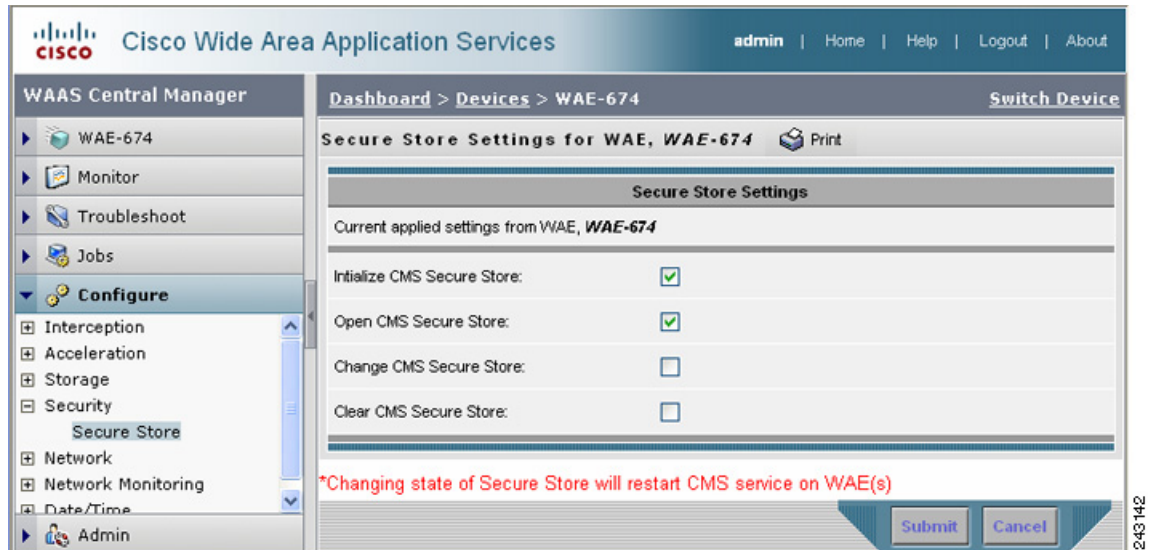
cisco Cisco Wide Area Application Services

admin | Home | Help | Logout | About

WAAS Central Manager

WAE-674
Monitor
Troubleshoot
Jobs
Configure
Interception
Acceleration
Storage
Security
Secure Store
Network
Network Monitoring
Date/Time
Admin

Dashboard > Devices > WAE-674

Switch Device

Secure Store Settings for WAE, WAE-674 Print

| Secure Store Settings | |
|---|---|
| Current applied settings from WAE, WAE-674 | |
| Intialize CMS Secure Store: | ☑ |
| Open CMS Secure Store: | ☑ |
| Change CMS Secure Store: | ☐ |
| Clear CMS Secure Store: | ☐ |

*Changing state of Secure Store will restart CMS service on WAE(s)

Submit Cancel

243142